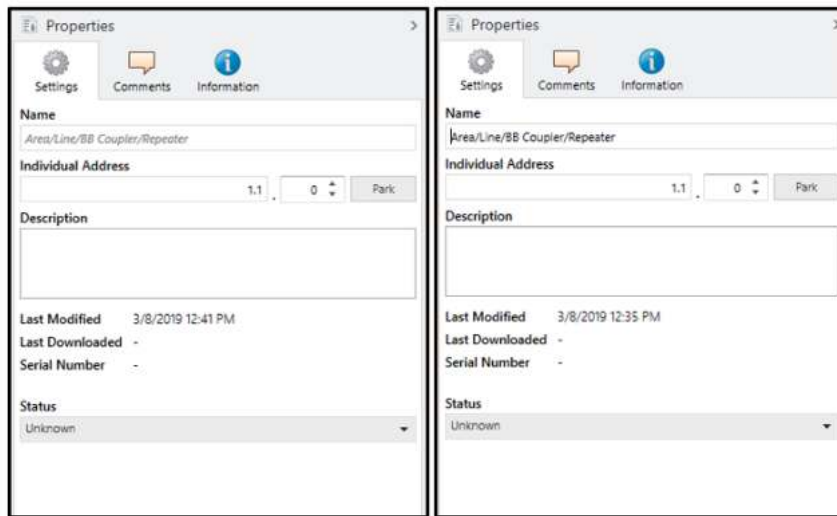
Properties

Settings Comments Information

Name

Area/Line/BB Coupler/Repeater

Individual Address

1.1 . 0 Park

Description

Last Modified 3/8/2019 12:41 PM

Last Downloaded -

Serial Number -

Status

Unknown

Properties

Settings Comments Information

Name

Area/Line/BB Coupler/Repeater

Individual Address

1.1 . 0 Park

Description

Last Modified 3/8/2019 12:35 PM

Last Downloaded -

Serial Number -

Status

Unknown